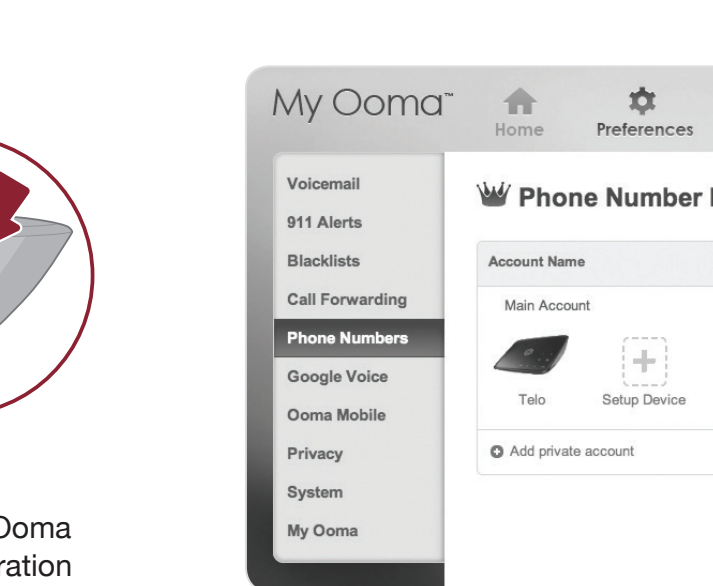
Ooma
ration

My Ooma™

Home

Preferences

Voicemail

911 Alerts

Blacklists

Call Forwarding

Phone Numbers

Google Voice

Ooma Mobile

Privacy

System

My Ooma

Phone Number

Account Name

Main Account

Telo

Setup Device

Add private account